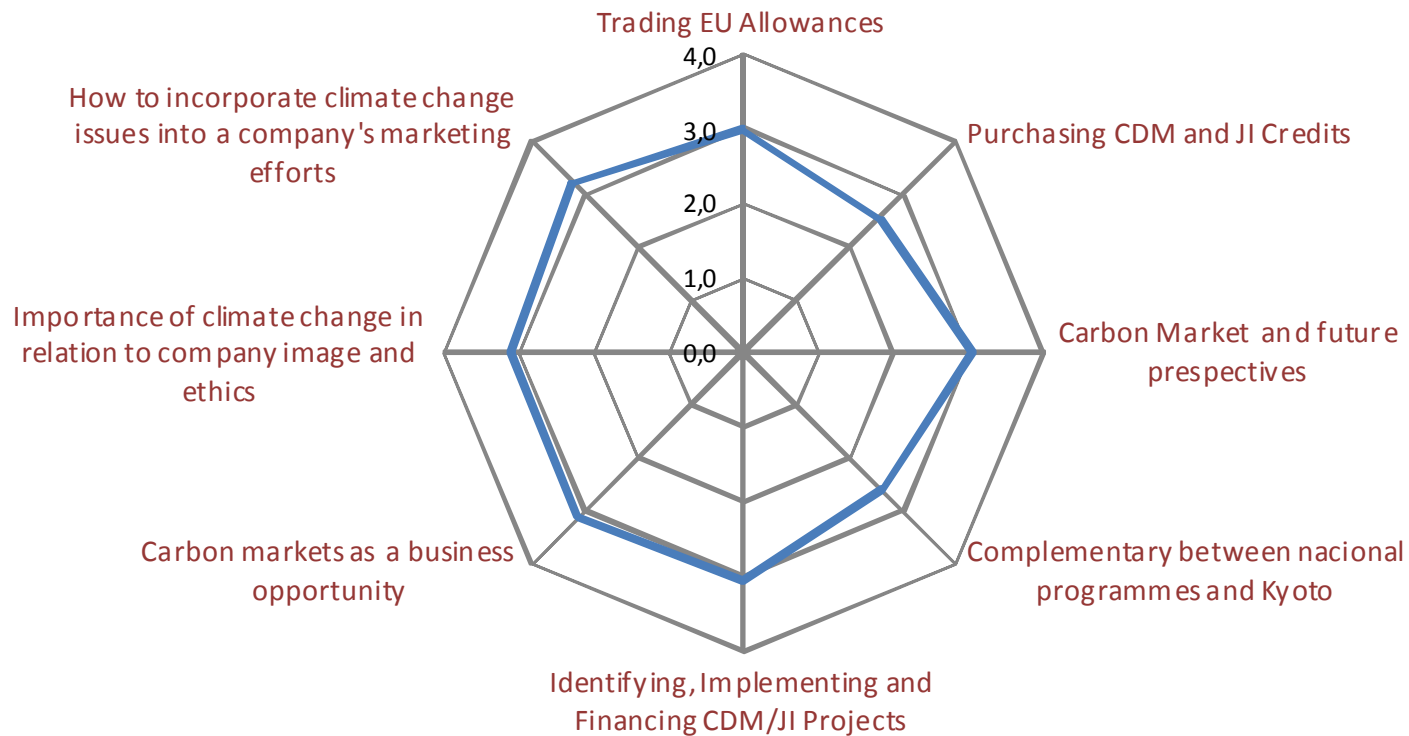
Trading EU Allowances

4,0
3,0
2,0
1,0
0,0

Purchasing CDM and JI Credits

Carbon Market and future prespectives

Complementary between nacional programmes and Kyoto

Identifying, Implementing and Financing CDM/JI Projects

Carbon markets as a business opportunity

Importance of climate change in relation to company image and ethics

How to incorporate climate change issues into a company's marketing efforts